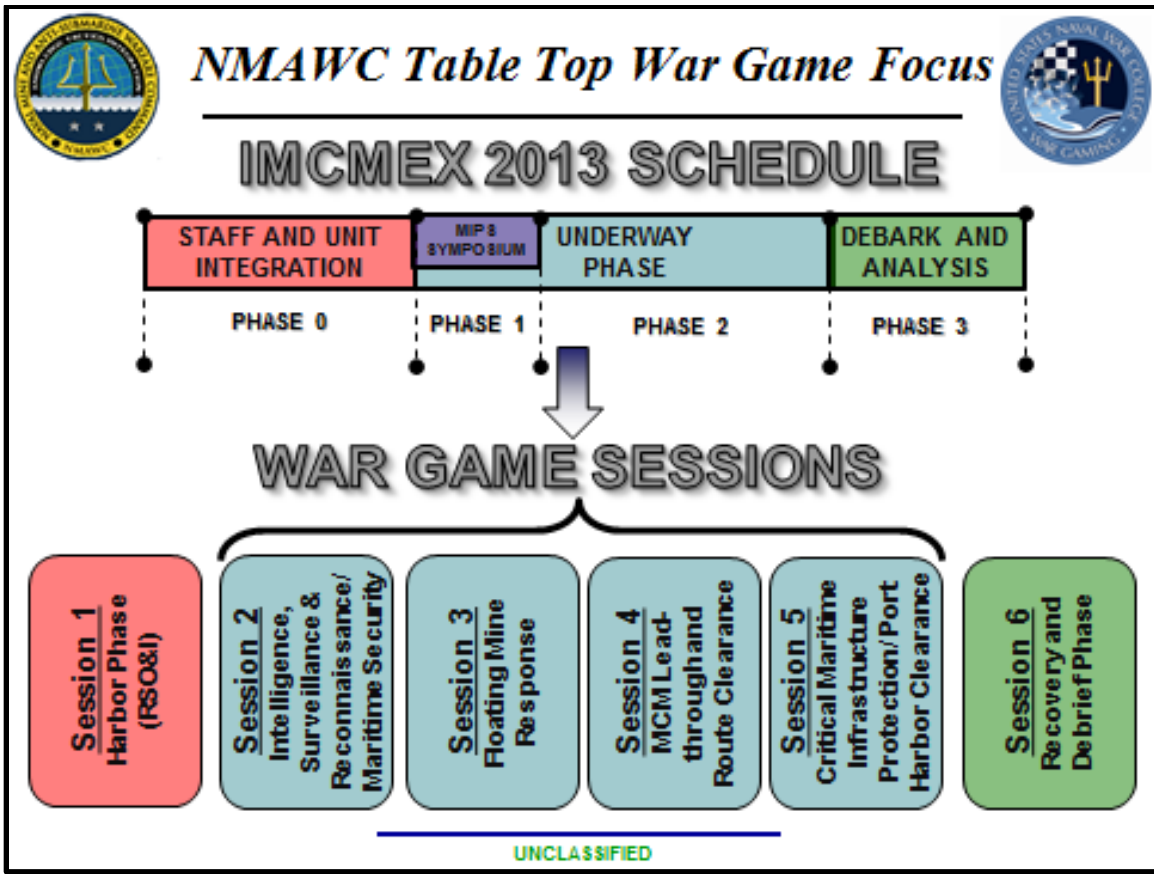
NMAWC Table Top War Game Focus

IMCMEX 2013 SCHEDULE

STAFF AND UNIT INTEGRATION

MIPS SYMPOSIUM

UNDERWAY PHASE

DEBARK AND ANALYSIS

PHASE 0

PHASE 1

PHASE 2

PHASE 3

WAR GAME SESSIONS

Session 1 Harbor Phase (RSO&I)

Session 2 Intelligence, Surveillance & Reconnaissance/ Maritime Security

Session 3 Floating Mine Response

Session 4 MCM Lead-through and Route Clearance

Session 5 Critical Maritime Infrastructure Protection/Port Harbor Clearance

Session 6 Recovery and Debrief Phase

UNCLASSIFIED